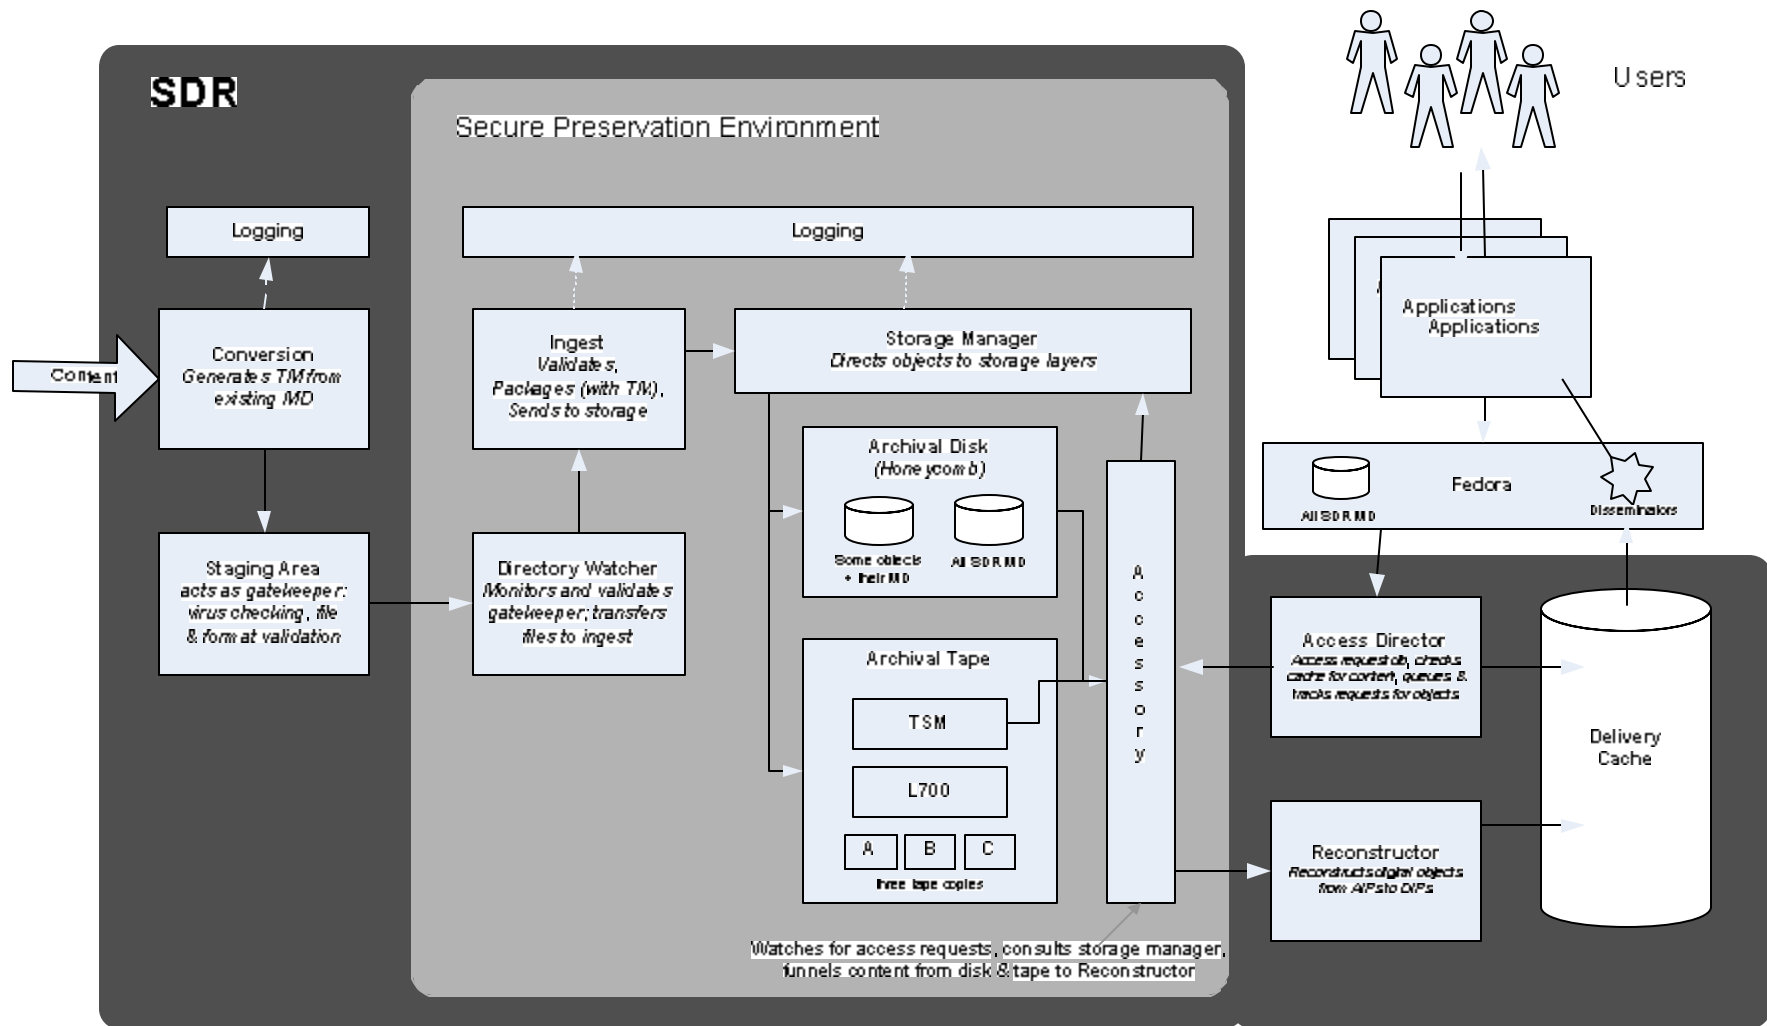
SDR

Users

Secure Preservation Environment

Logging

Logging

Content

Conversion
Generates TM from existing MD

Ingest
Validates, Packages (with TM), Sends to storage

Storage Manager
Directs objects to storage layers

Applications
Applications

Archival Disk
(Honeycomb)

Some objects + their MD

All SDR MD

Fedora

All SDR MD

Disseminators

Staging Area
acts as gatekeeper: virus checking, file & format validation

Directory Watcher
Monitors and validates gatekeeper; transfers files to ingest

Accessory

Access Director
Access requests, checks cache for content, queues & tracks requests for objects

Archival Tape

TSM

L700

A

B

C

three tape copies

Delivery Cache

Reconstructor
Reconstructs digital objects from AIPs to DIPs

Watches for access requests, consults storage manager, funnels content from disk & tape to Reconstructor